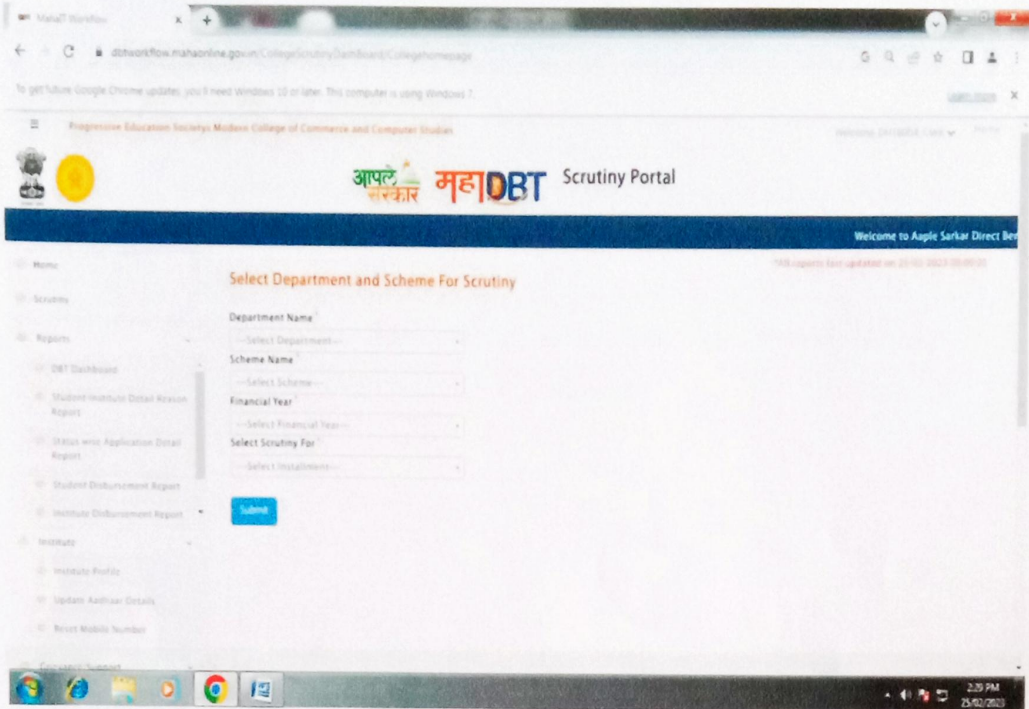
MahaIT Workflow ×

dbtworkflow.mahaonline.gov.in/CollegeScrutinyDashboard/Collegehomepage

To get future Google Chrome updates, you'll need Windows 10 or later. This computer is using Windows 7. Learn more ×

Progressive Education Society's Modern College of Commerce and Computer Studies

आपले सरकार महाDBT Scrutiny Portal

Welcome to Aaple Sarkar Direct Ben

Menu
Scrutiny
Reports
DBT Dashboard
Student Institute Detail Reason Report
Status wise Application Detail Report
Student Disbursement Report
Institute Disbursement Report
Institute
Institute Profile
Update Aadhaar Details
Reset Mobile Number

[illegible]

Select Department and Scheme For Scrutiny

Department Name
--Select Department--
Scheme Name
--Select Scheme--
Financial Year
--Select Financial Year--
Select Scrutiny For
--Select Installment--

Submit

2:29 PM
25/02/2023